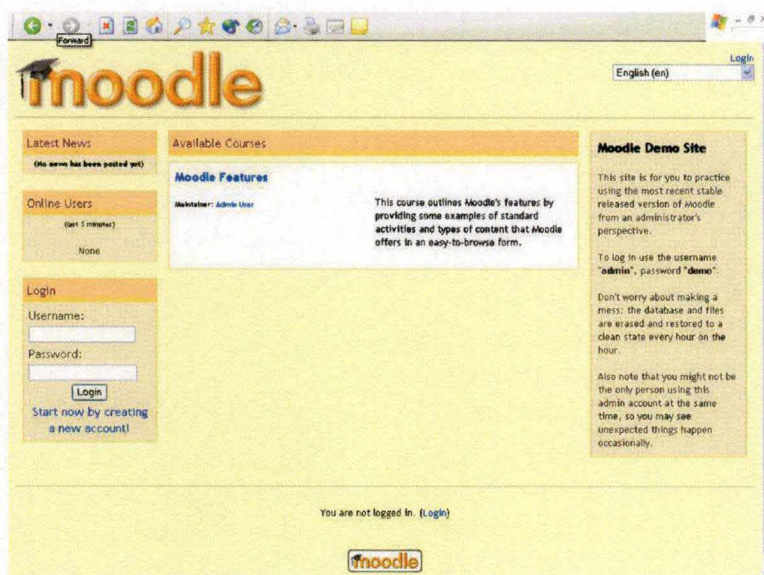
Forward

moodle

Login

English (en)

Latest News

(No news has been posted yet)

Online Users

(last 5 minutes)

None

Login

Username:

Password:

Login

Start now by creating a new account!

Available Courses

Moodle Features

Maintainer: Admin User

This course outlines Moodle's features by providing some examples of standard activities and types of content that Moodle offers in an easy-to-browse form.

Moodle Demo Site

This site is for you to practice using the most recent stable released version of Moodle from an administrator's perspective.

To log in use the username "admin", password "demo".

Don't worry about making a mess: the database and files are erased and restored to a clean state every hour on the hour.

Also note that you might not be the only person using this admin account at the same time, so you may see unexpected things happen occasionally.

You are not logged in. (Login)

moodle